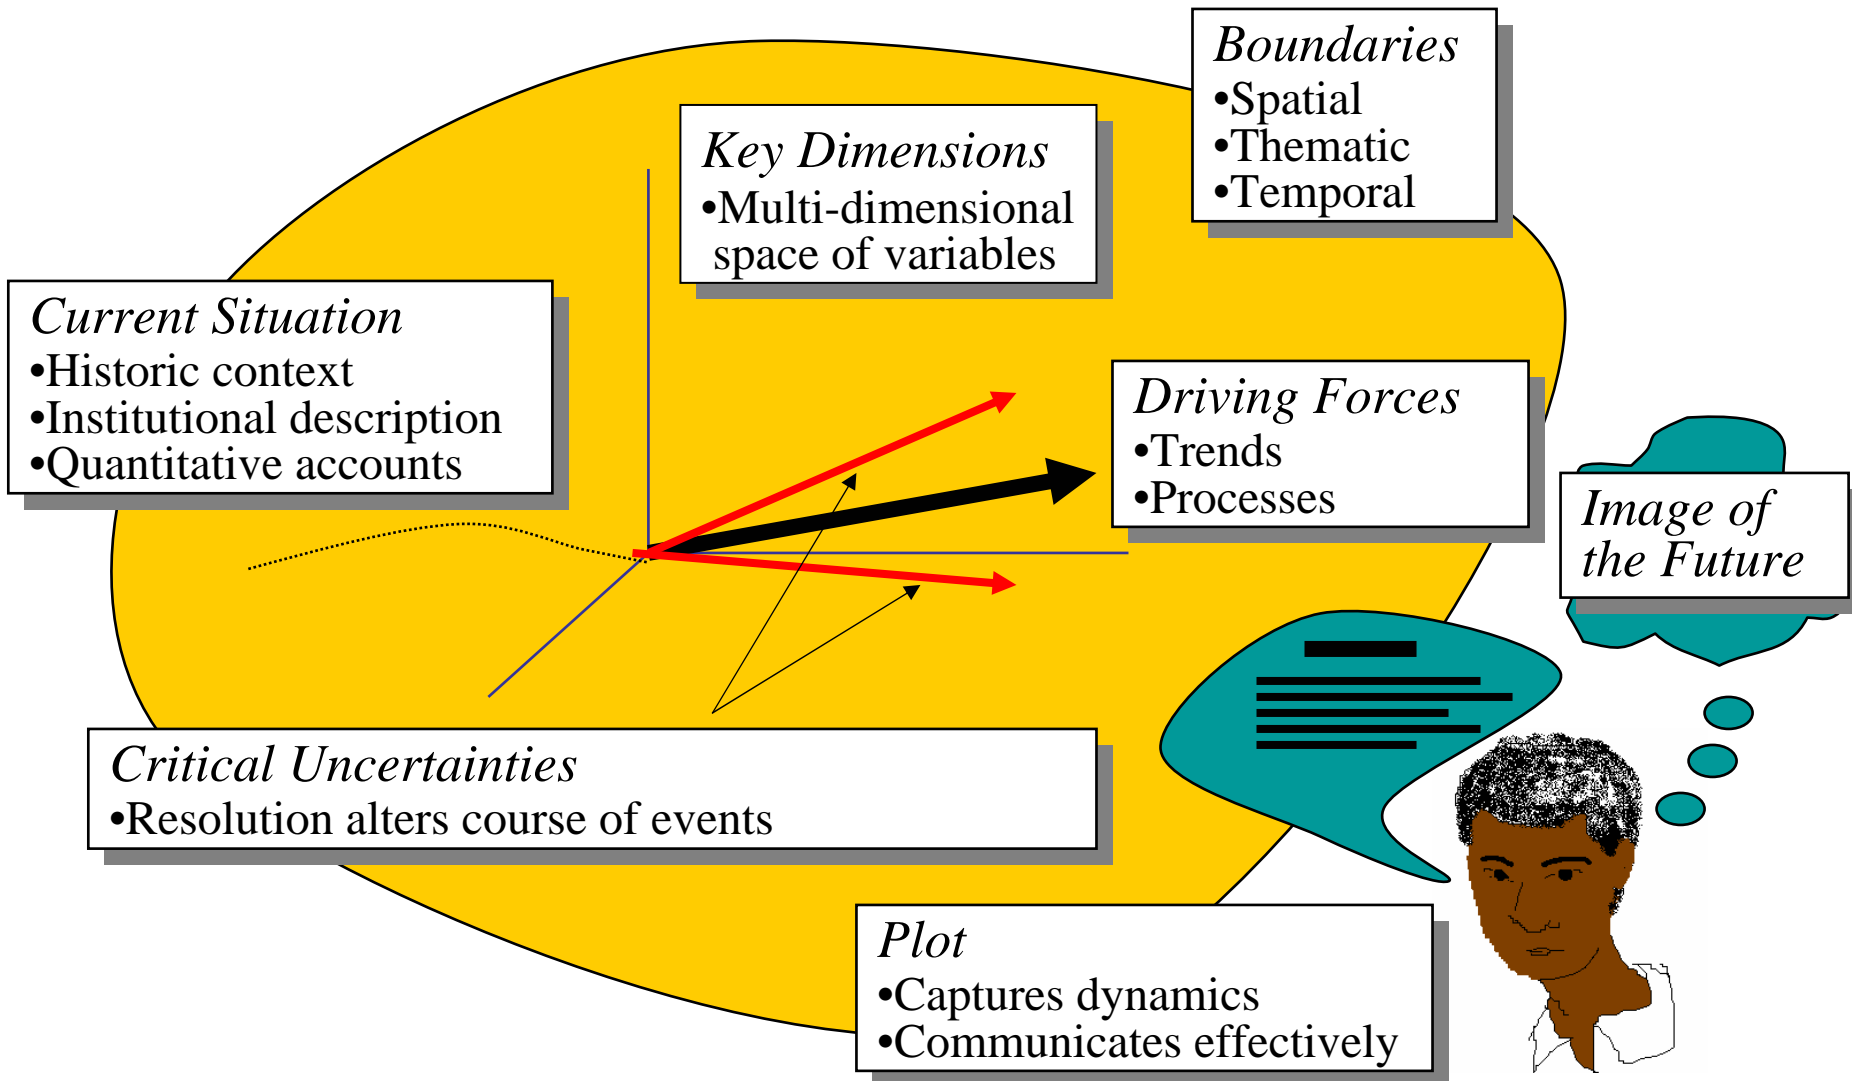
Boundaries
•Spatial
•Thematic
•Temporal

Key Dimensions
•Multi-dimensional space of variables

Current Situation
•Historic context
•Institutional description
•Quantitative accounts

Driving Forces
•Trends
•Processes

Image of the Future

Critical Uncertainties
•Resolution alters course of events

Plot
•Captures dynamics
•Communicates effectively